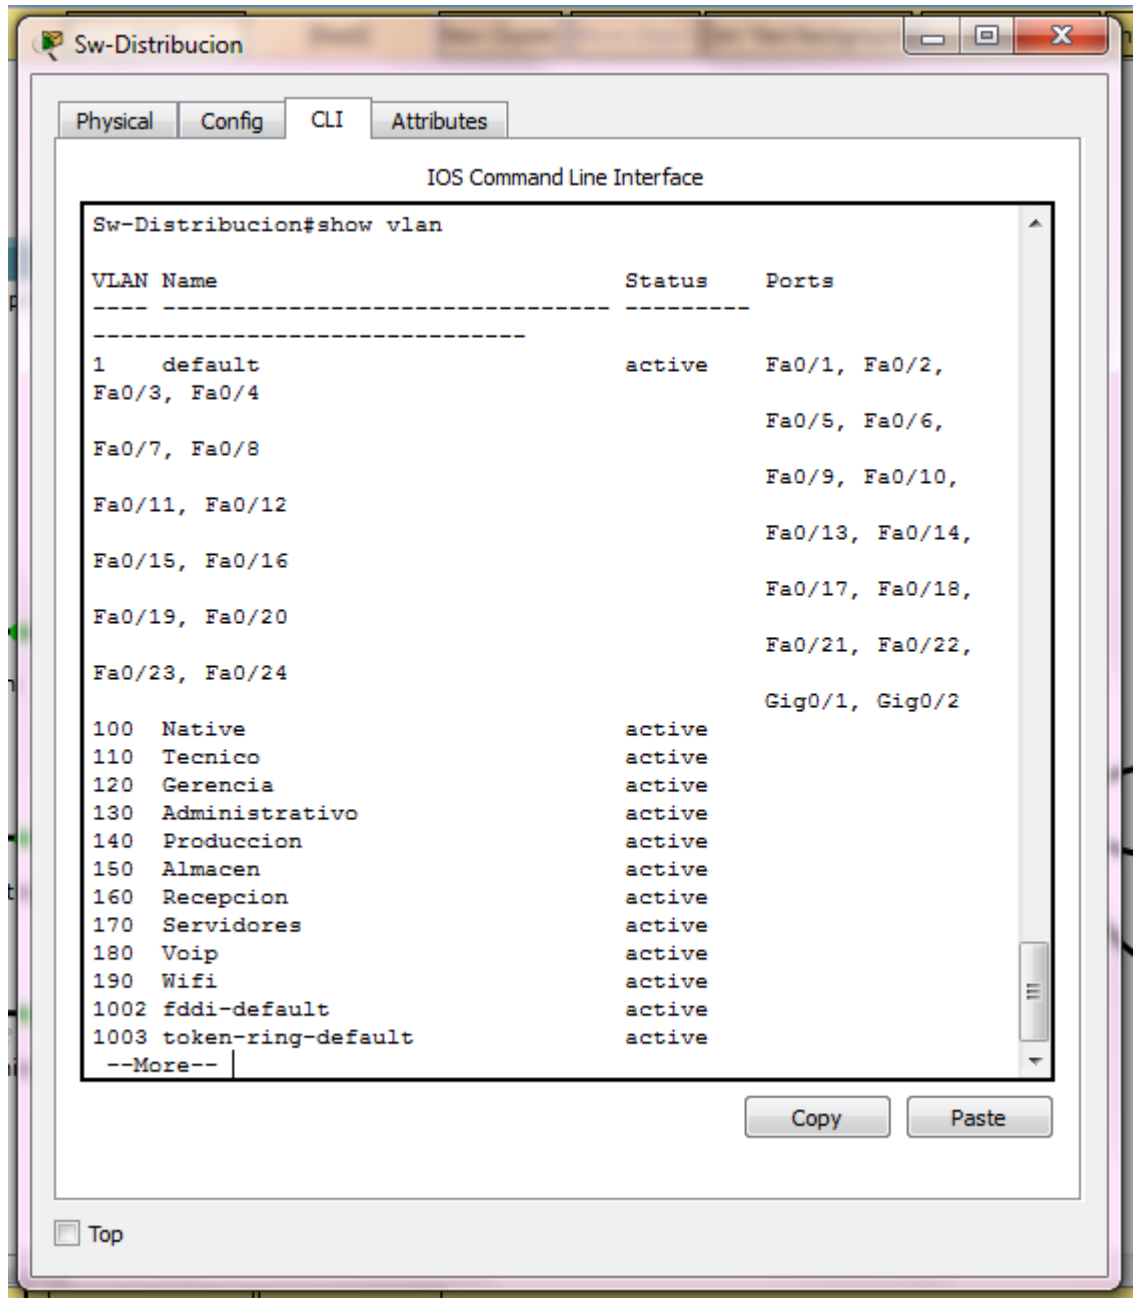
Sw-Distribucion

Physical Config CLI Attributes

IOS Command Line Interface

Sw-Distribucion#show vlan

VLAN Name Status Ports
---- -------------------------------- --------- -------------------------------
1 default active Fa0/1, Fa0/2, Fa0/3, Fa0/4
Fa0/5, Fa0/6, Fa0/7, Fa0/8
Fa0/9, Fa0/10, Fa0/11, Fa0/12
Fa0/13, Fa0/14, Fa0/15, Fa0/16
Fa0/17, Fa0/18, Fa0/19, Fa0/20
Fa0/21, Fa0/22, Fa0/23, Fa0/24
Gig0/1, Gig0/2
100 Native active
110 Tecnico active
120 Gerencia active
130 Administrativo active
140 Produccion active
150 Almacen active
160 Recepcion active
170 Servidores active
180 Voip active
190 Wifi active
1002 fddi-default active
1003 token-ring-default active
--More--

Copy Paste

Top